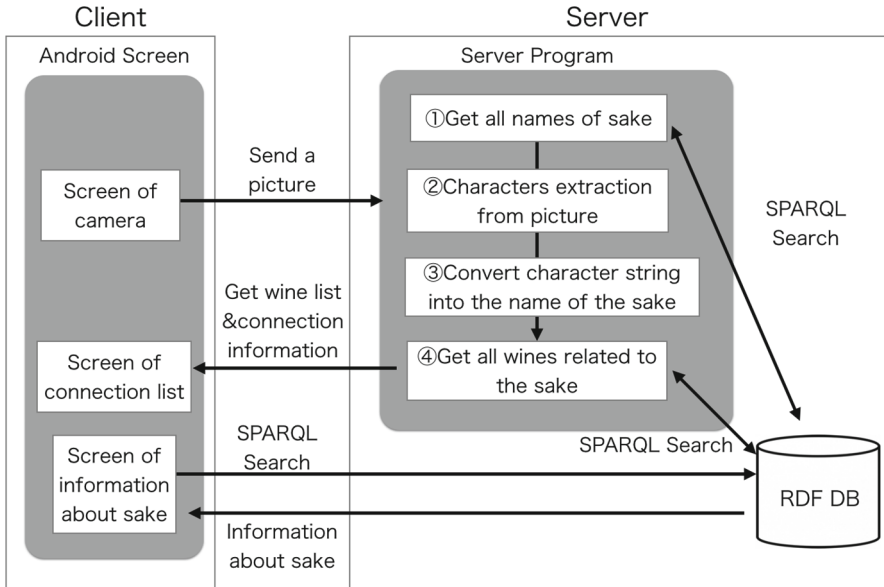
Client

Server

Android Screen

Server Program

①Get all names of sake

Send a picture

Screen of camera

②Characters extraction from picture

SPARQL Search

③Convert character string into the name of the sake

Get wine list &connection information

Screen of connection list

④Get all wines related to the sake

SPARQL Search

SPARQL Search

Screen of information about sake

RDF DB

Information about sake